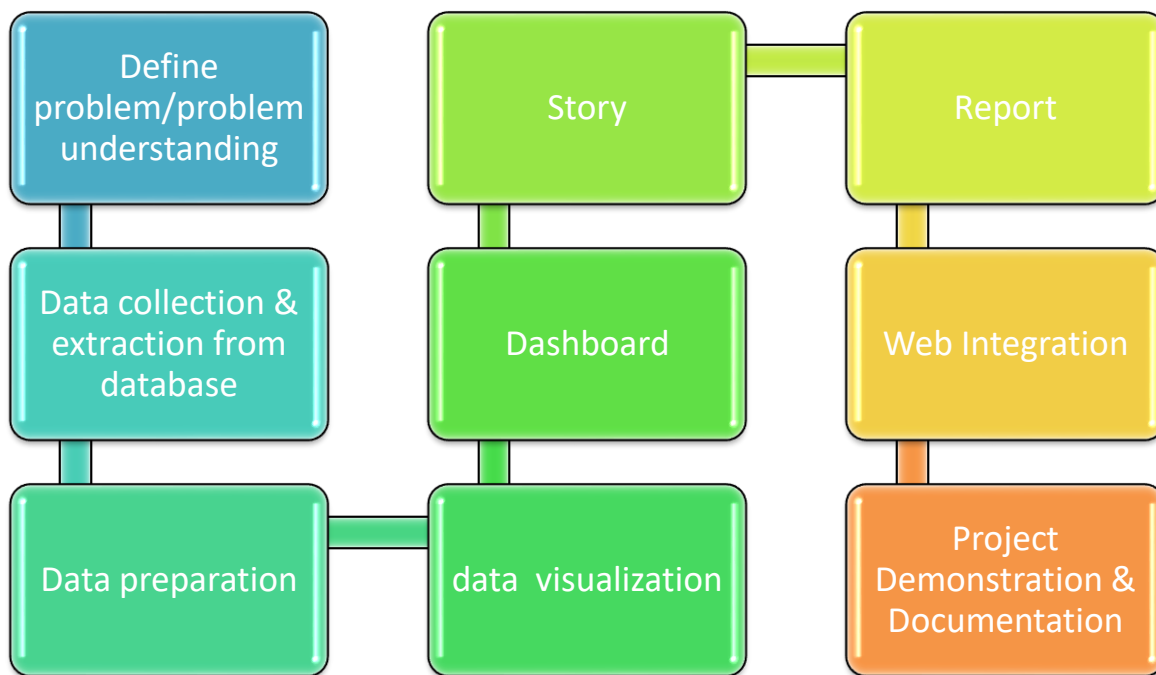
Define problem/problem understanding

Data collection & extraction from database

Data preparation

data visualization

Dashboard

Story

Report

Web Integration

Project Demonstration & Documentation